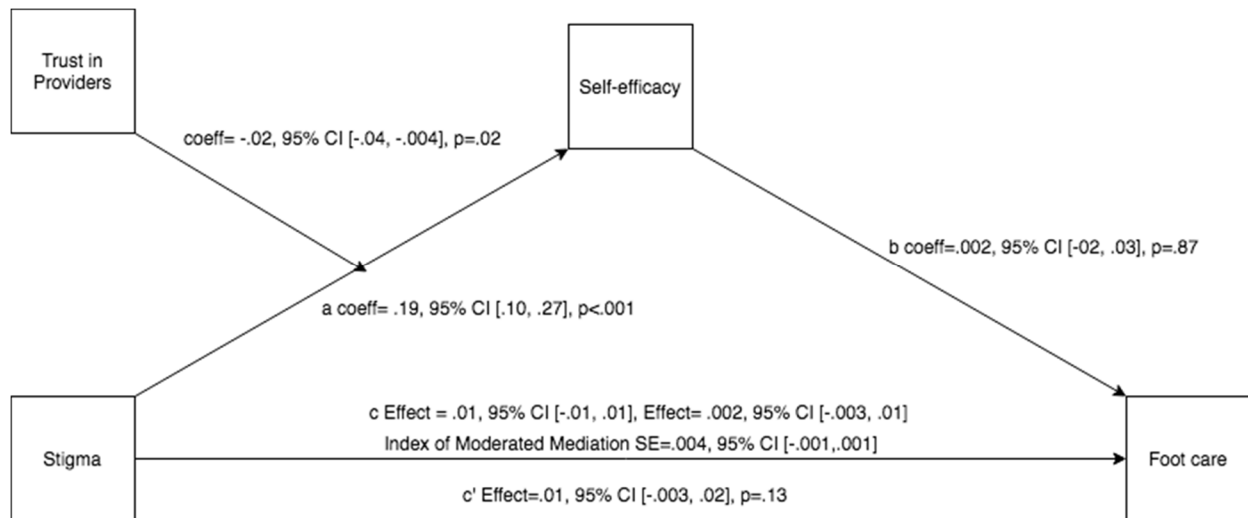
Trust in Providers

Self-efficacy

coeff= -.02, 95% CI [-.04, -.004], p=.02

b coeff=.002, 95% CI [-02, .03], p=.87

a coeff= .19, 95% CI [.10, .27], p<.001

c Effect = .01, 95% CI [-.01, .01], Effect= .002, 95% CI [-.003, .01]

Index of Moderated Mediation SE=.004, 95% CI [-.001,.001]

Stigma

Foot care

c' Effect=.01, 95% CI [-.003, .02], p=.13